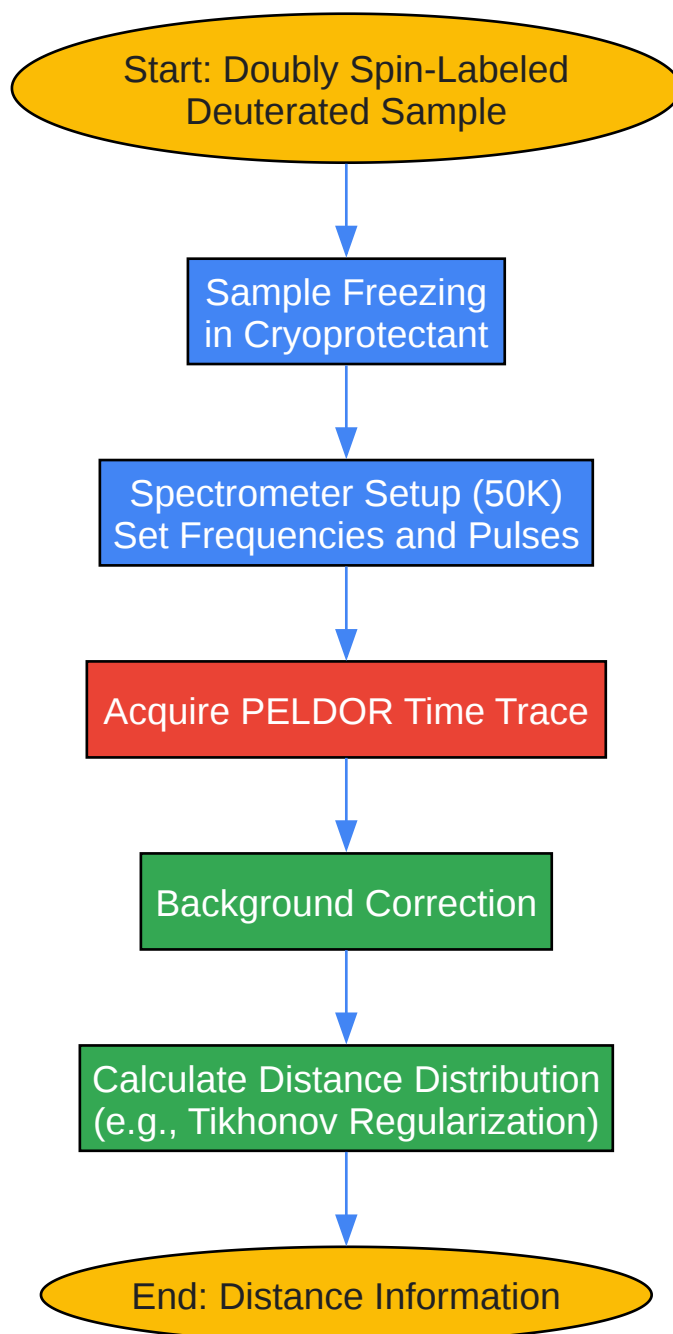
Start: Doubly Spin-Labeled Deuterated Sample

Sample Freezing in Cryoprotectant

Spectrometer Setup (50K) Set Frequencies and Pulses

Acquire PELDOR Time Trace

Background Correction

Calculate Distance Distribution (e.g., Tikhonov Regularization)

End: Distance Information